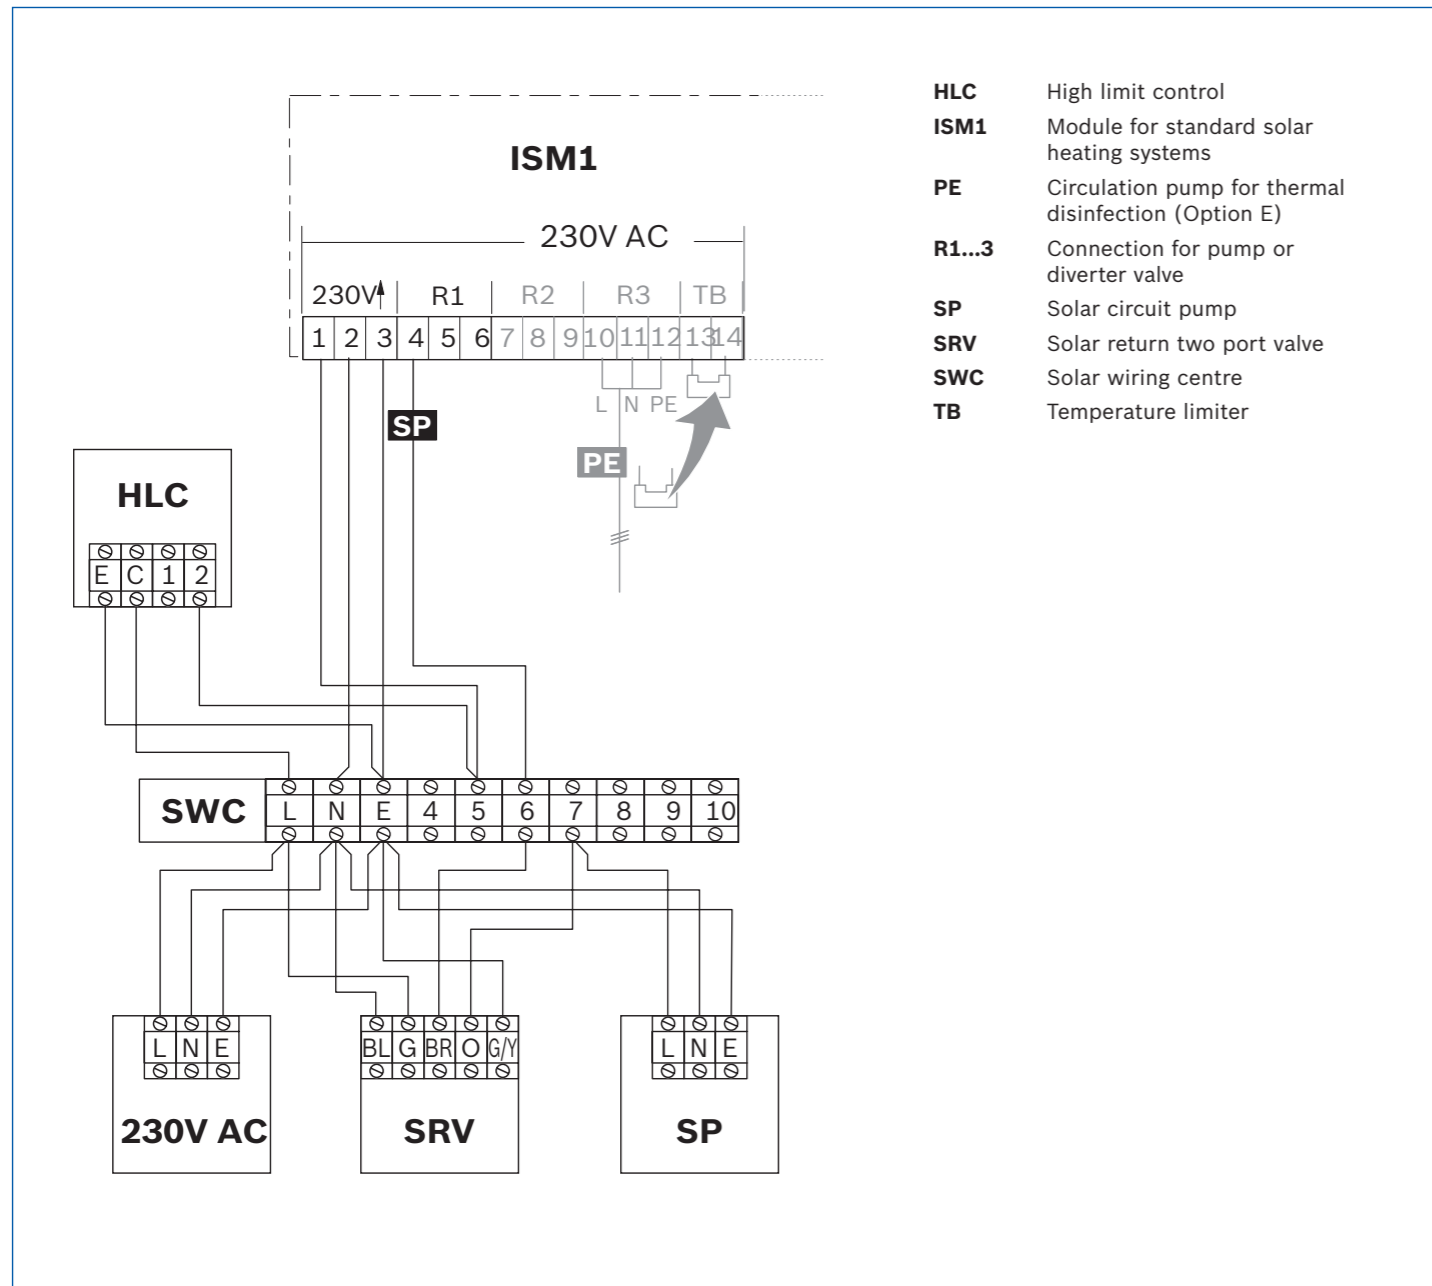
ISM1

230V AC

230V R1 R2 R3 TB

1 2 3 4 5 6 7 8 9 10 11 12 13 14

L N PE

SP

PE

HLC

E C 1 2

SWC

L N E 4 5 6 7 8 9 10

L N E

230V AC

BL G BR O G/Y

SRV

L N E

SP

| | |
|---|---|
| **HLC** | High limit control |
| **ISM1** | Module for standard solar heating systems |
| **PE** | Circulation pump for thermal disinfection (Option E) |
| **R1...3** | Connection for pump or diverter valve |
| **SP** | Solar circuit pump |
| **SRV** | Solar return two port valve |
| **SWC** | Solar wiring centre |
| **TB** | Temperature limiter |